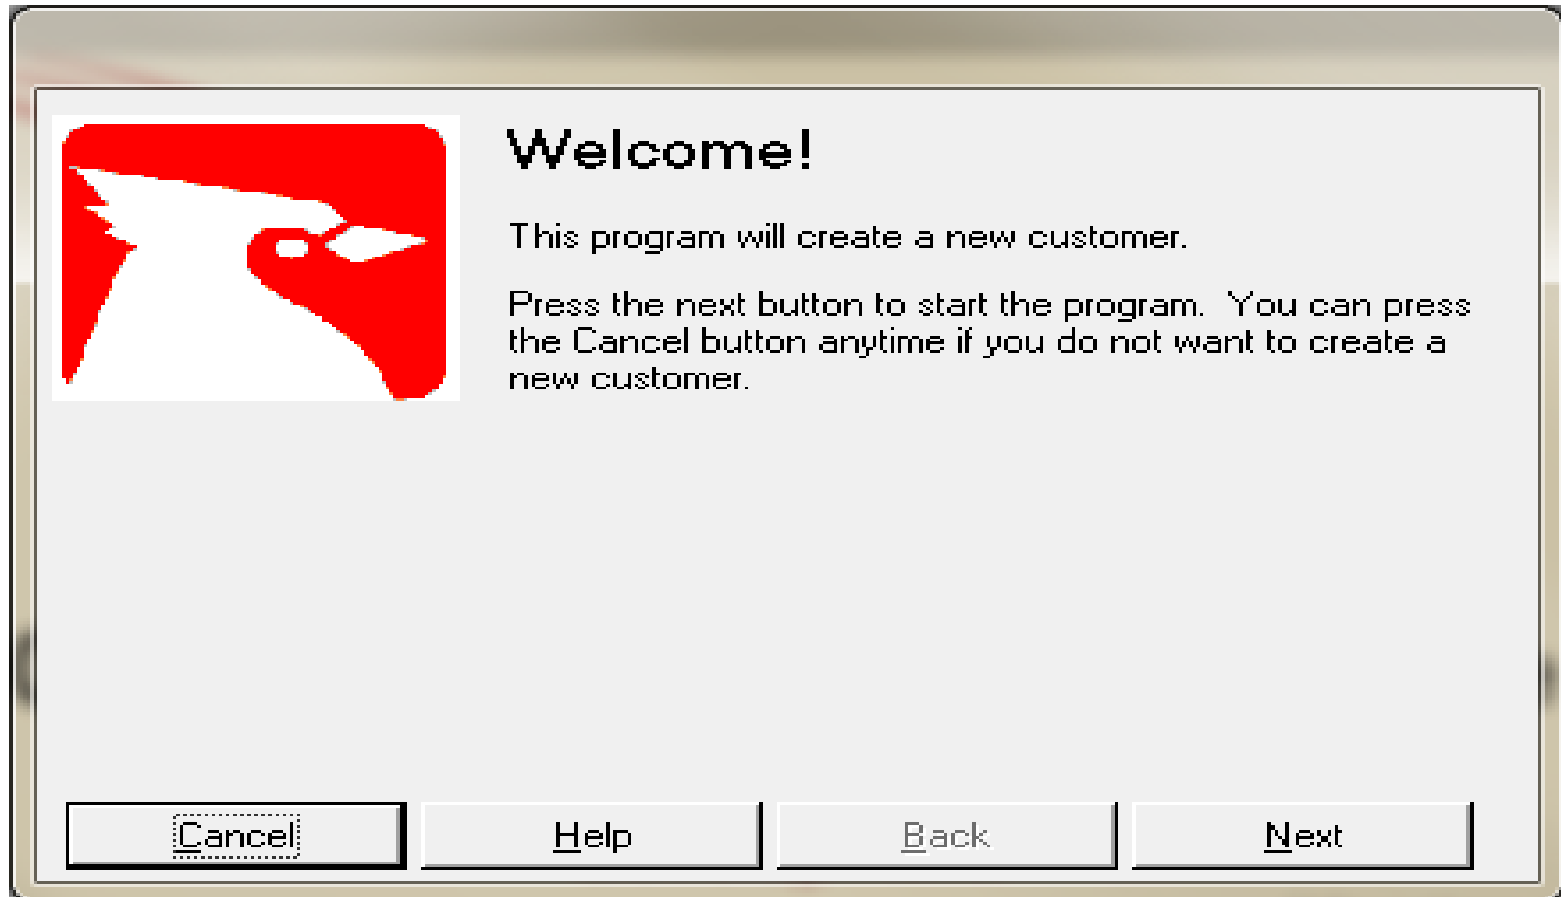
Welcome!

This program will create a new customer.

Press the next button to start the program. You can press the Cancel button anytime if you do not want to create a new customer.

Cancel

Help

Back

Next